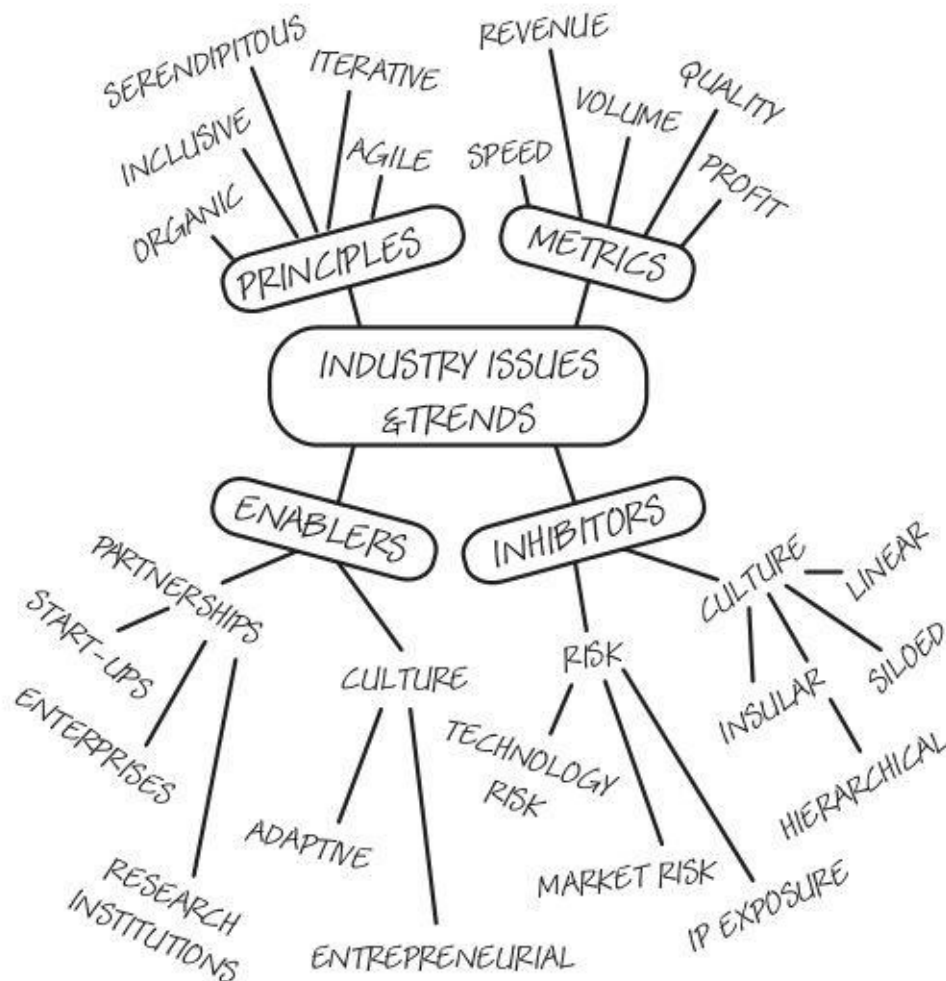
SERENDIPITOUS
ITERATIVE
INCLUSIVE
AGILE
ORGANIC
PRINCIPLES

REVENUE
VOLUME
QUALITY
SPEED
PROFIT
METRICS

INDUSTRY ISSUES &TRENDS

ENABLERS
PARTNERSHIPS
START-UPS
ENTERPRISES
RESEARCH INSTITUTIONS
CULTURE
ADAPTIVE
ENTREPRENEURIAL

INHIBITORS
CULTURE
LINEAR
INSULAR
SILOED
HIERARCHICAL
RISK
TECHNOLOGY RISK
MARKET RISK
IP EXPOSURE